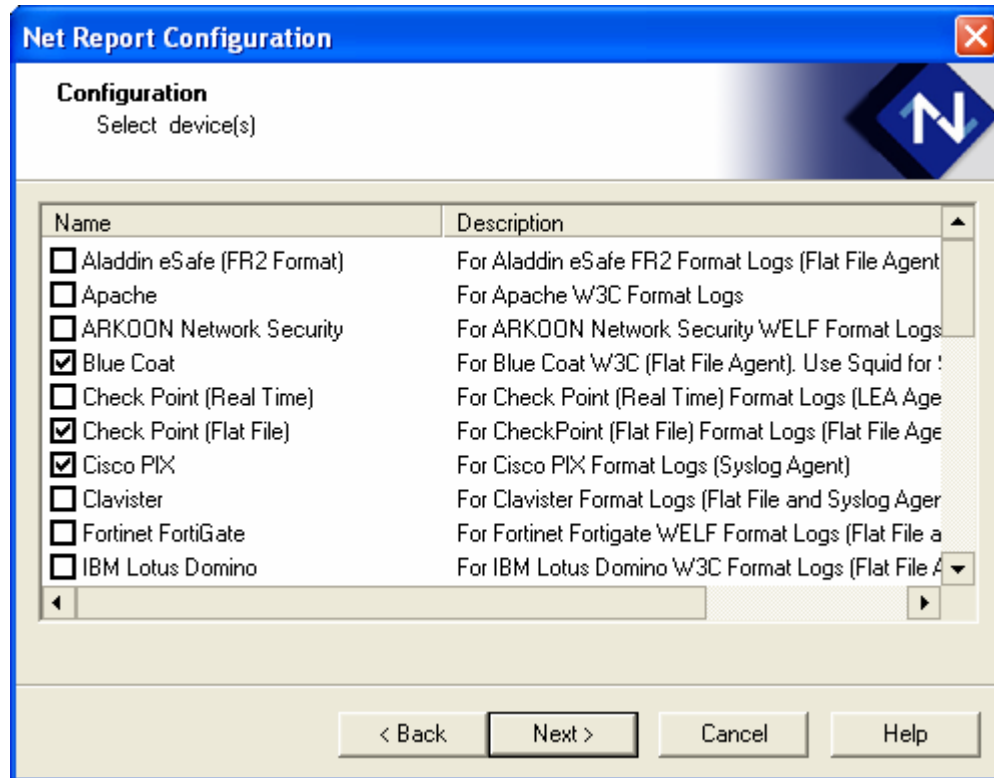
Net Report Configuration

Configuration
Select device(s)

| Name | Description |
|---|---|
| Aladdin eSafe (FR2 Format) | For Aladdin eSafe FR2 Format Logs (Flat File Agent |
| Apache | For Apache W3C Format Logs |
| ARKOON Network Security | For ARKOON Network Security WELF Format Logs |
| Blue Coat | For Blue Coat W3C (Flat File Agent). Use Squid for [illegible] |
| Check Point (Real Time) | For Check Point (Real Time) Format Logs (LEA Age |
| Check Point (Flat File) | For CheckPoint (Flat File) Format Logs (Flat File Age |
| Cisco PIX | For Cisco PIX Format Logs (Syslog Agent) |
| Clavister | For Clavister Format Logs (Flat File and Syslog Ager |
| Fortinet FortiGate | For Fortinet Fortigate WELF Format Logs (Flat File a |
| IBM Lotus Domino | For IBM Lotus Domino W3C Format Logs (Flat File A |

< Back
Next >
Cancel
Help